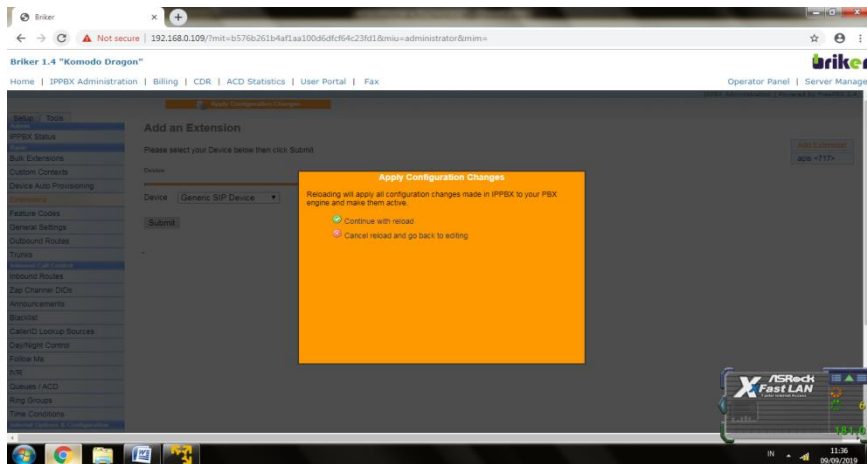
Briker

Not secure | 192.168.0.109/?mit=b576b261b4af1aa100d6dfcf64c23fd1&miu=administrator&mim=

Briker 1.4 "Komodo Dragon"

Home | IPPBX Administration | Billing | CDR | ACD Statistics | User Portal | Fax

Operator Panel | Server Manage

Apply Configuration Changes

Setup | Tools

IPPBX Status

Bulk Extensions

Custom Contexts

Device Auto Provisioning

Extensions

Feature Codes

General Settings

Outbound Routes

Trunks

Inbound Routes

Zap Channel DIDs

Announcements

Blacklist

CallerID Lookup Sources

Day/Night Control

Follow Me

IVR

Queues / ACD

Ring Groups

Time Conditions

Add an Extension

Please select your Device below then click Submit

Device

Device Generic SIP Device

Submit

Add Extension

acris <717>

Apply Configuration Changes

Reloading will apply all configuration changes made in IPPBX to your PBX engine and make them active.

Continue with reload

Cancel reload and go back to editing.

ASRock Fast LAN

IN

11:36
09/09/2019